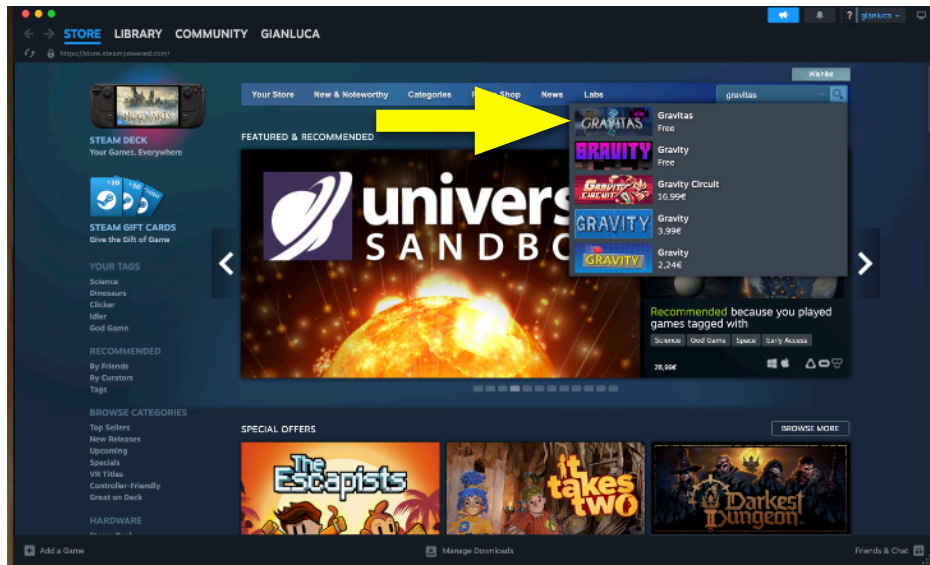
STORE LIBRARY COMMUNITY GIANLUCA

gianluca

https://store.steampowered.com/

Wishlist

Your Store New & Noteworthy Categories Points Shop News Labs gravitas

STEAM DECK
Your Games, Everywhere

STEAM GIFT CARDS
Give the Gift of Game

YOUR TAGS
Science
Dinosaurs
Clicker
Idler
God Game

RECOMMENDED
By Friends
By Curators
Tags

BROWSE CATEGORIES
Top Sellers
New Releases
Upcoming
Specials
VR Titles
Controller-Friendly
Great on Deck

HARDWARE

FEATURED & RECOMMENDED

GRAVITAS
Gravitas
Free

GRAVITY
Gravity
Free

Gravity Circuit
Gravity Circuit
16,99€

GRAVITY
Gravity
3,99€

GRAVITY
Gravity
2,24€

univers
SANDBO

Recommended because you played games tagged with
Science God Game Space Early Access

26,99€

SPECIAL OFFERS

BROWSE MORE

The Escapists

it takes two

Darkest Dungeon

Add a Game

Manage Downloads

Friends & Chat